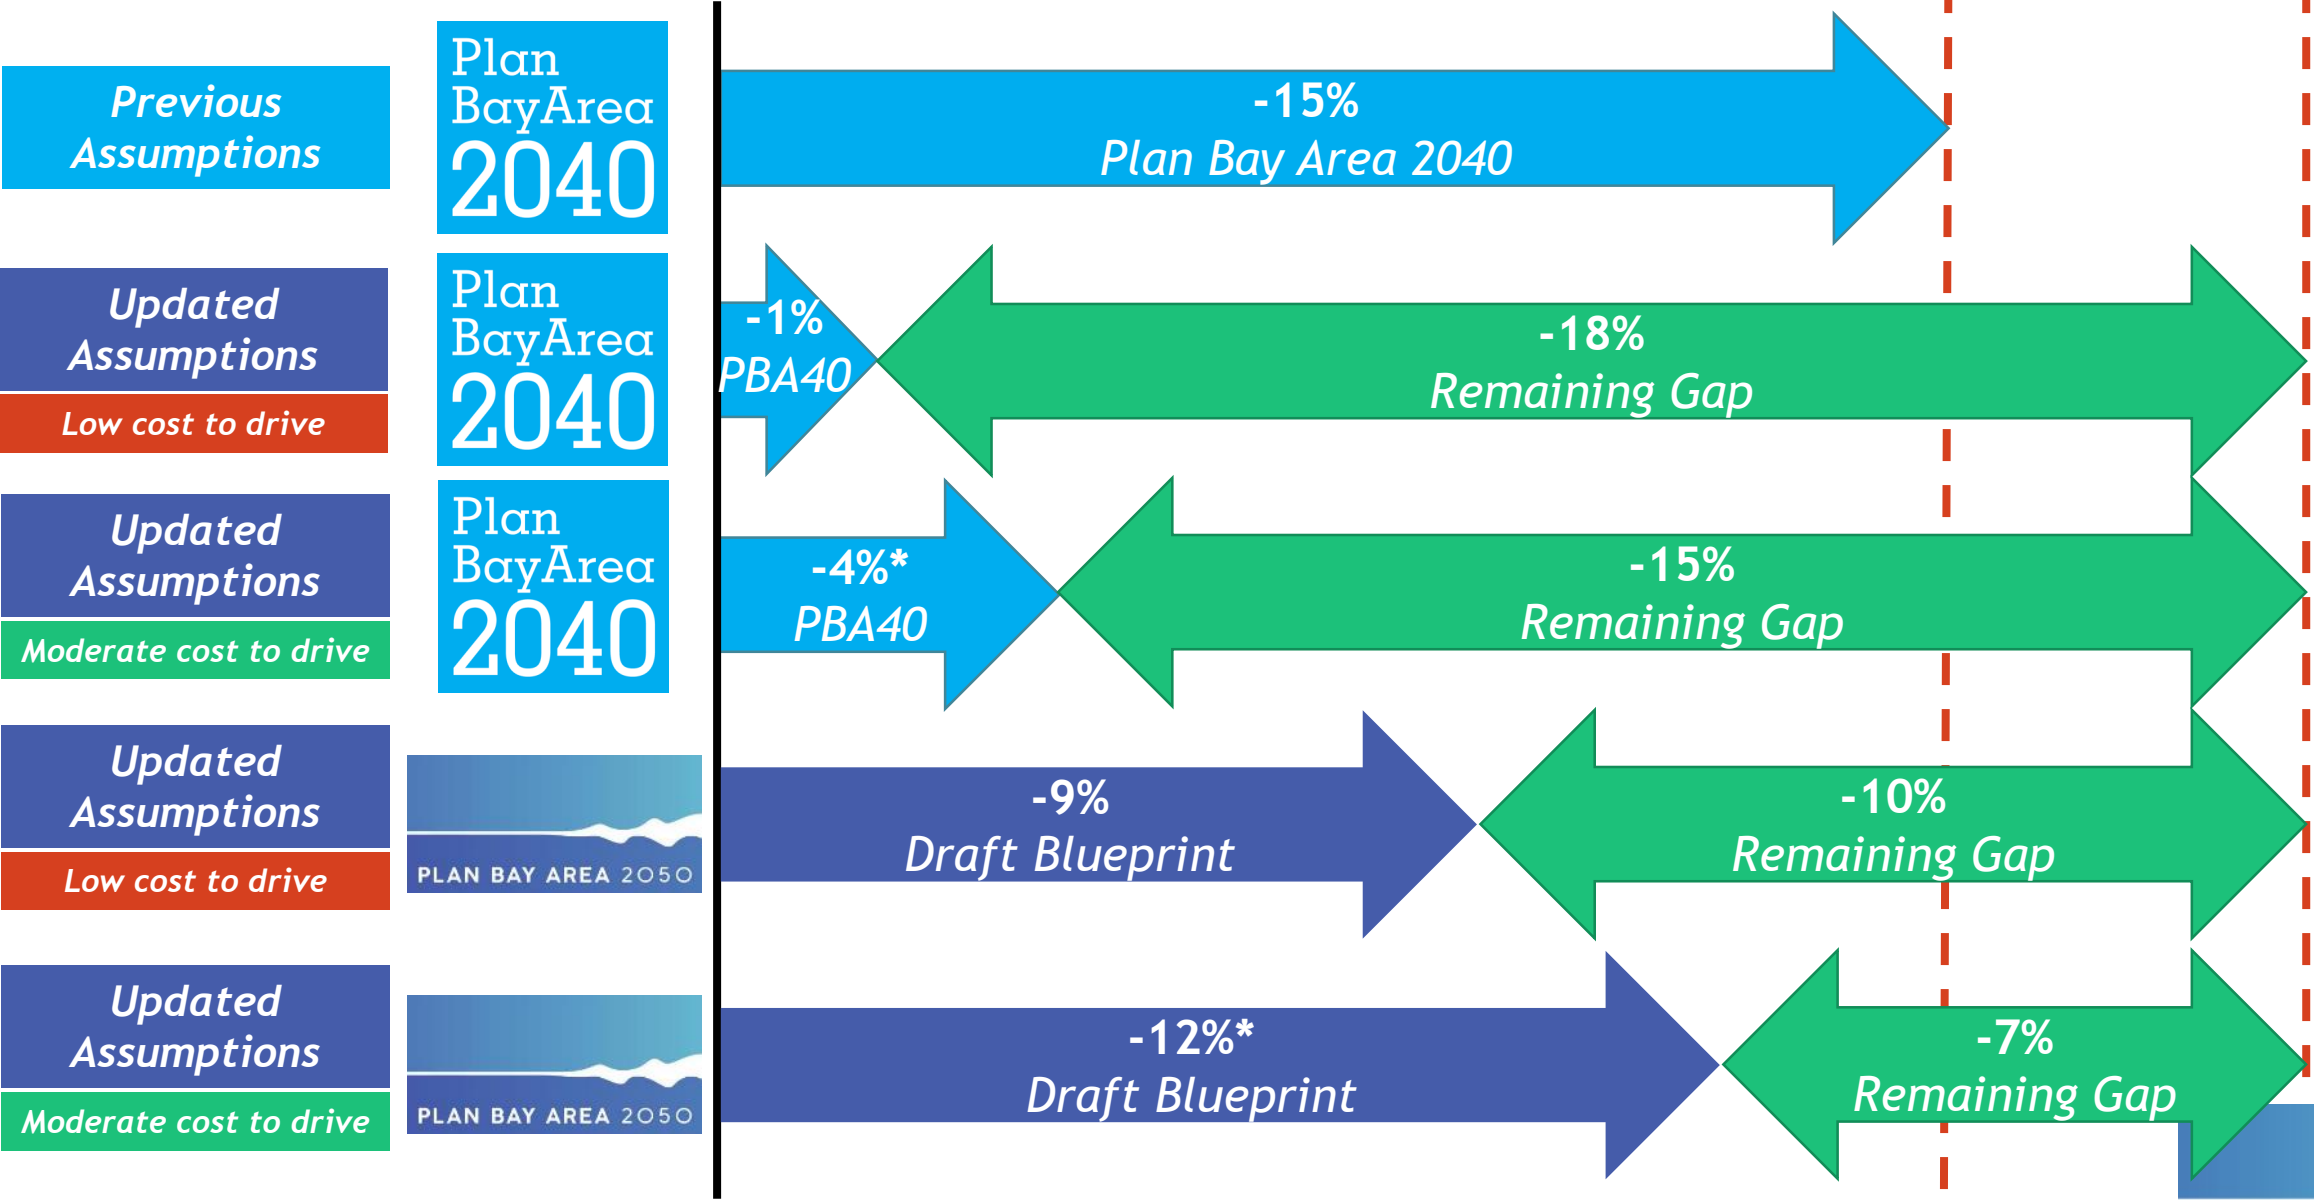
Previous Assumptions

Plan Bay Area 2040

-15%
Plan Bay Area 2040

Updated Assumptions
Low cost to drive

Plan Bay Area 2040

-1%
PBA40

-18%
Remaining Gap

Updated Assumptions
Moderate cost to drive

Plan Bay Area 2040

-4%*
PBA40

-15%
Remaining Gap

Updated Assumptions
Low cost to drive

PLAN BAY AREA 2050

-9%
Draft Blueprint

-10%
Remaining Gap

Updated Assumptions
Moderate cost to drive

PLAN BAY AREA 2050

-12%*
Draft Blueprint

-7%
Remaining Gap